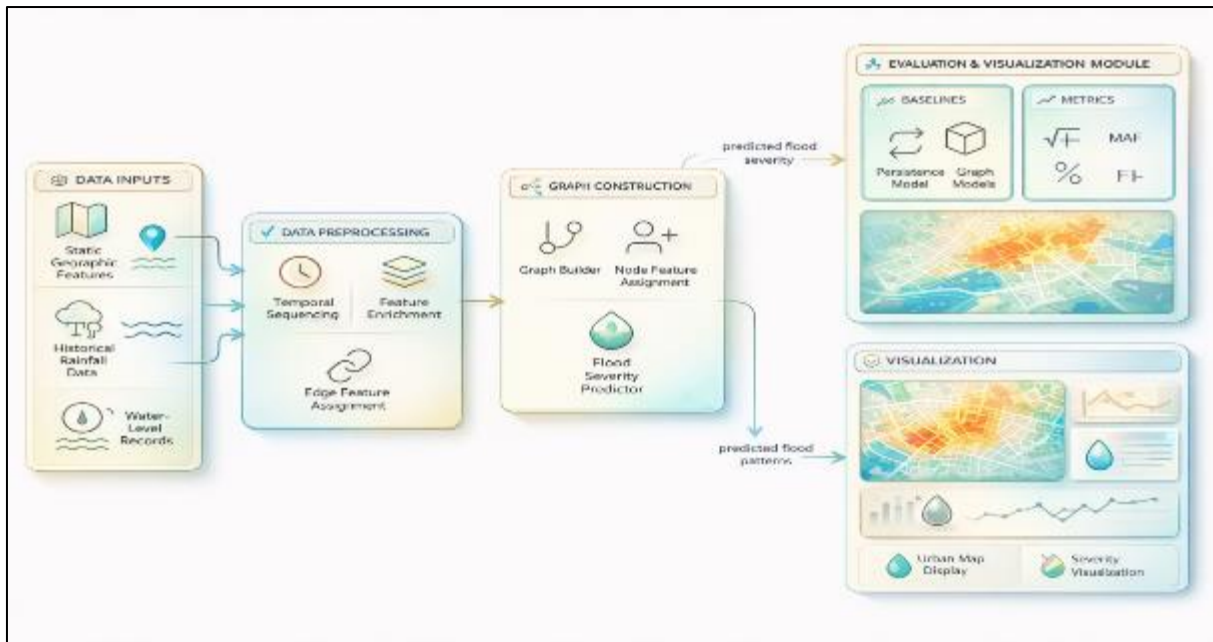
DATA INPUTS

Static Geographic Features

Historical Rainfall Data

Water-Level Records

DATA PREPROCESSING

Temporal Sequencing

Feature Enrichment

Edge Feature Assignment

GRAPH CONSTRUCTION

Graph Builder

Node Feature Assignment

Flood Severity Predictor

predicted flood severity

predicted flood patterns

EVALUATION & VISUALIZATION MODULE

BASELINES

Persistence Model

Graph Models

METRICS

$\sqrt{F}$

MAE

%

F1

VISUALIZATION

Urban Map Display

Severity Visualization